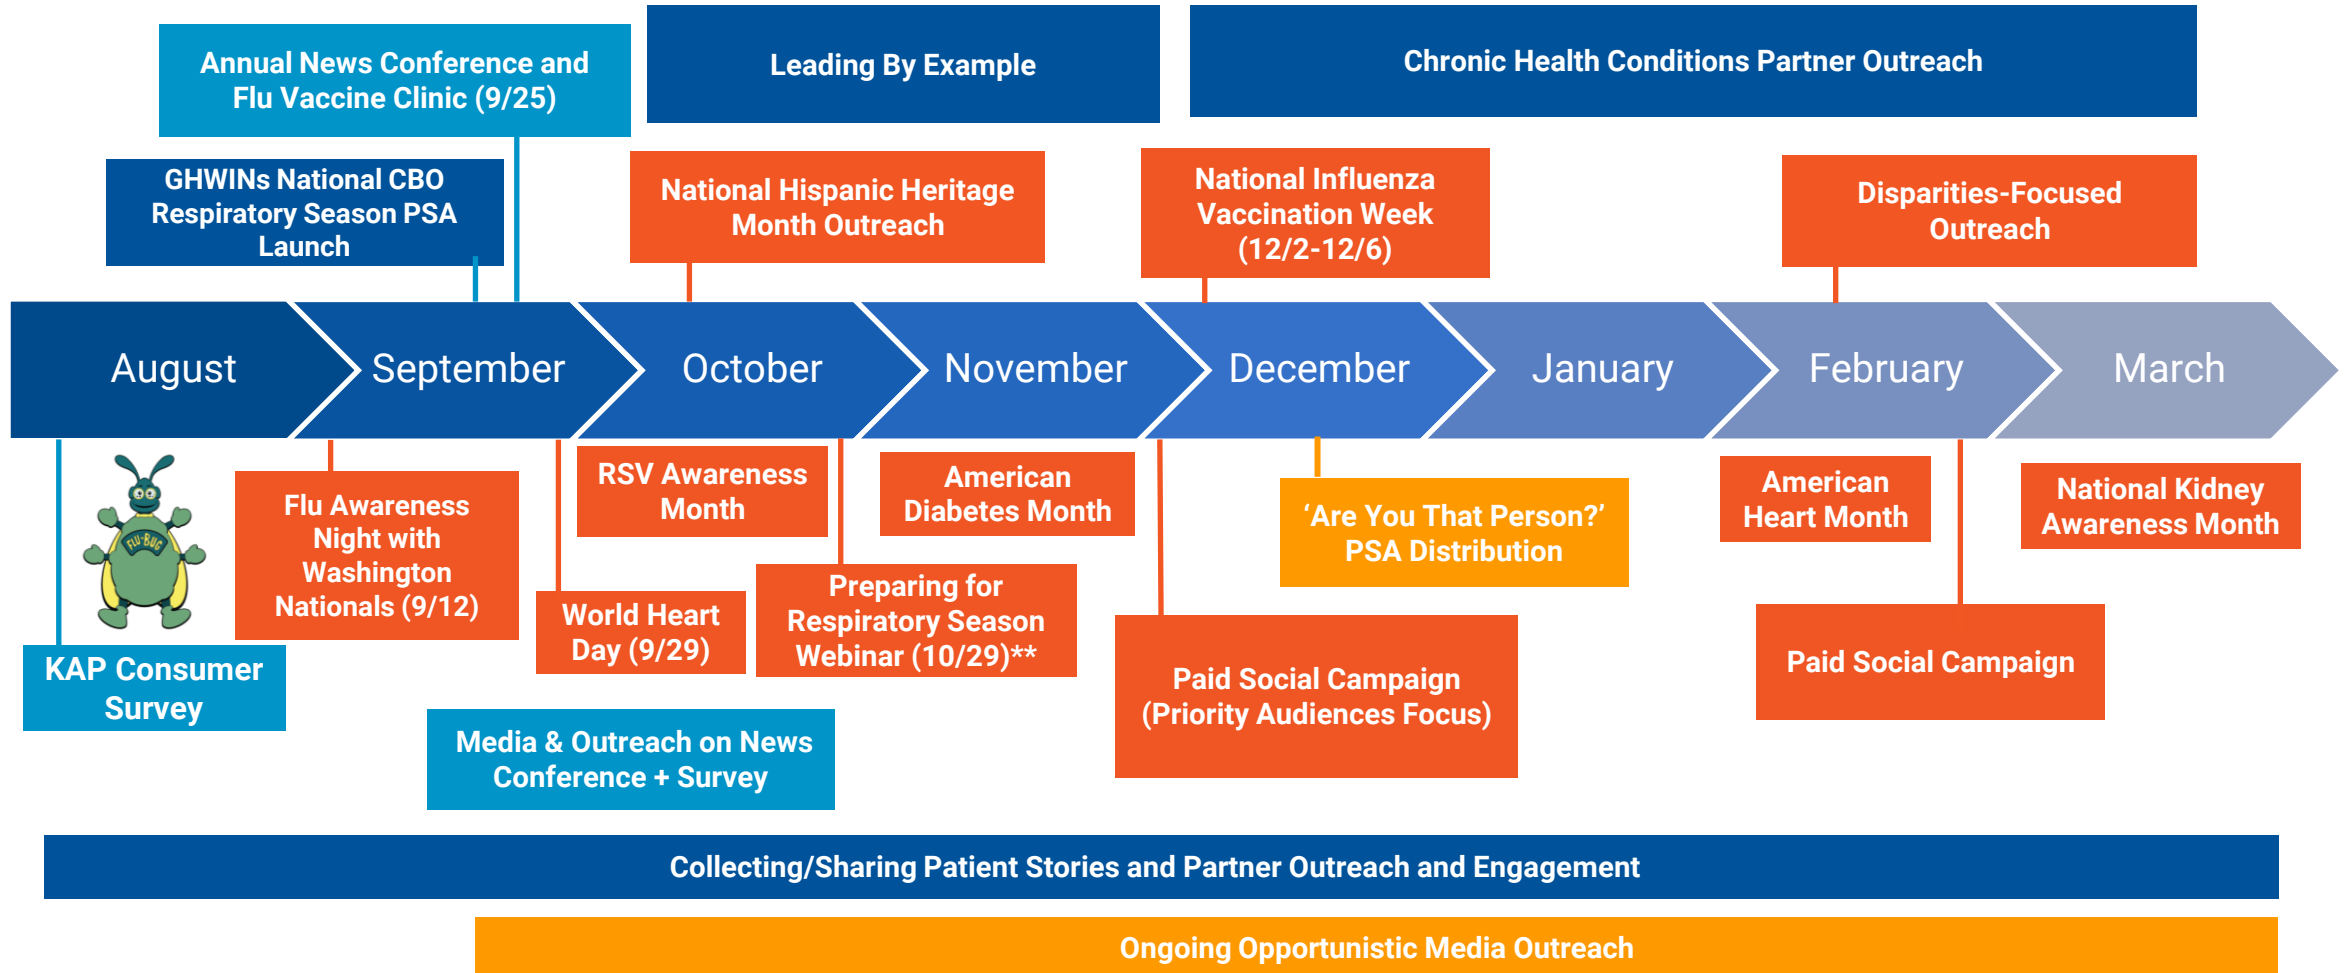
Annual News Conference and Flu Vaccine Clinic (9/25)

Leading By Example

Chronic Health Conditions Partner Outreach

GHWINs National CBO Respiratory Season PSA Launch

National Hispanic Heritage Month Outreach

National Influenza Vaccination Week (12/2-12/6)

Disparities-Focused Outreach

August

September

October

November

December

January

February

March

FLU-BUG

Flu Awareness Night with Washington Nationals (9/12)

RSV Awareness Month

American Diabetes Month

'Are You That Person?' PSA Distribution

American Heart Month

National Kidney Awareness Month

World Heart Day (9/29)

Preparing for Respiratory Season Webinar (10/29)**

KAP Consumer Survey

Paid Social Campaign (Priority Audiences Focus)

Paid Social Campaign

Media & Outreach on News Conference + Survey

Collecting/Sharing Patient Stories and Partner Outreach and Engagement

Ongoing Opportunistic Media Outreach